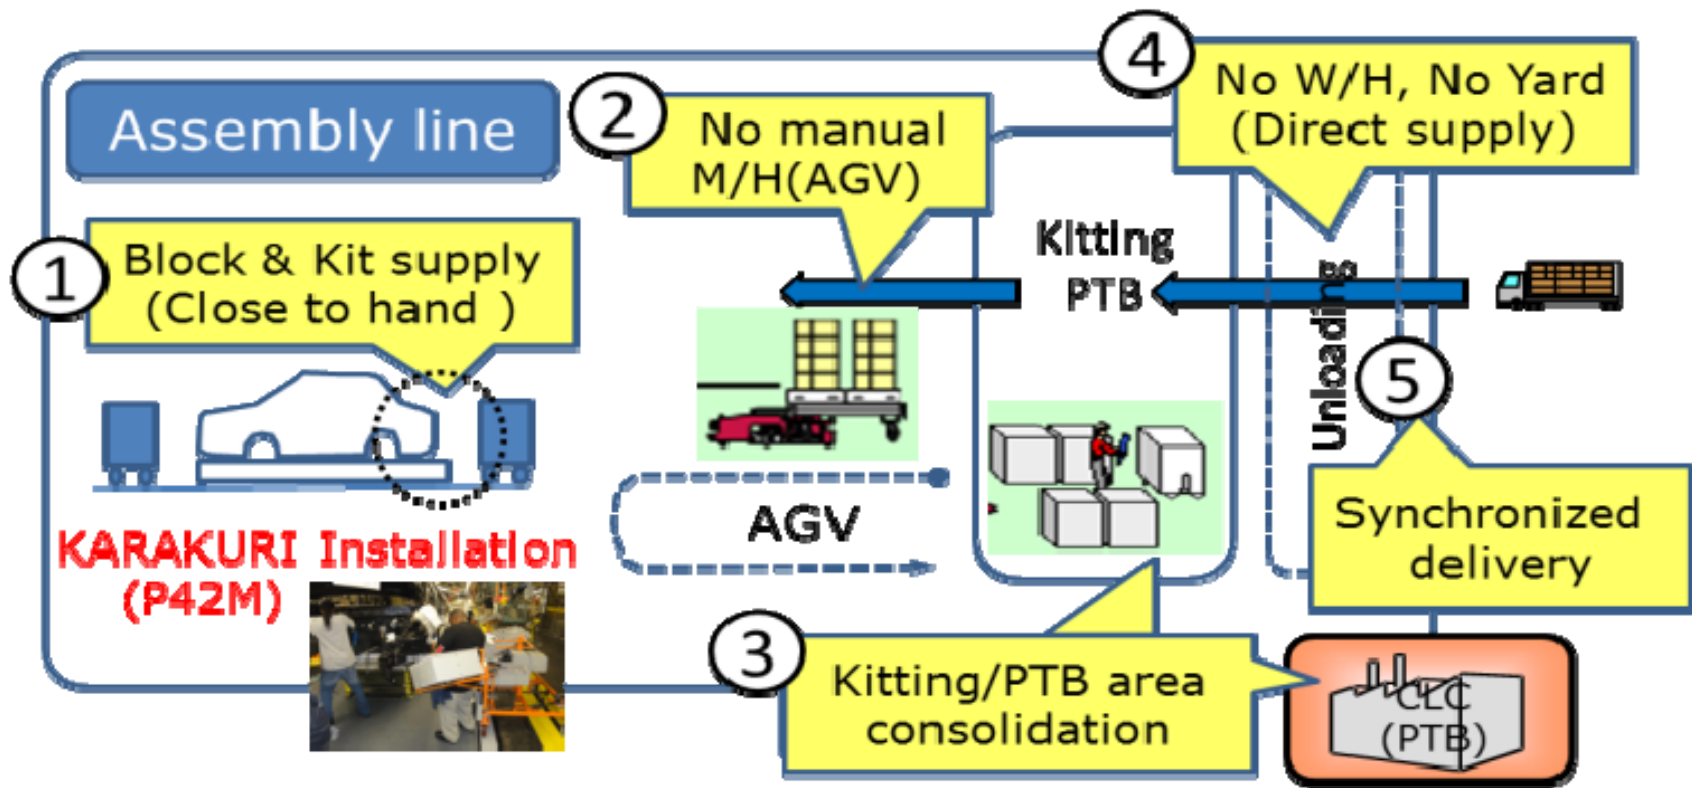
Assembly line

1 Block & Kit supply (Close to hand )

2 No manual M/H(AGV)

4 No W/H, No Yard (Direct supply)

Kitting PTB

Unloading

5

AGV

KARAKURI Installation (P42M)

Synchronized delivery

3 Kitting/PTB area consolidation

CLC (PTB)